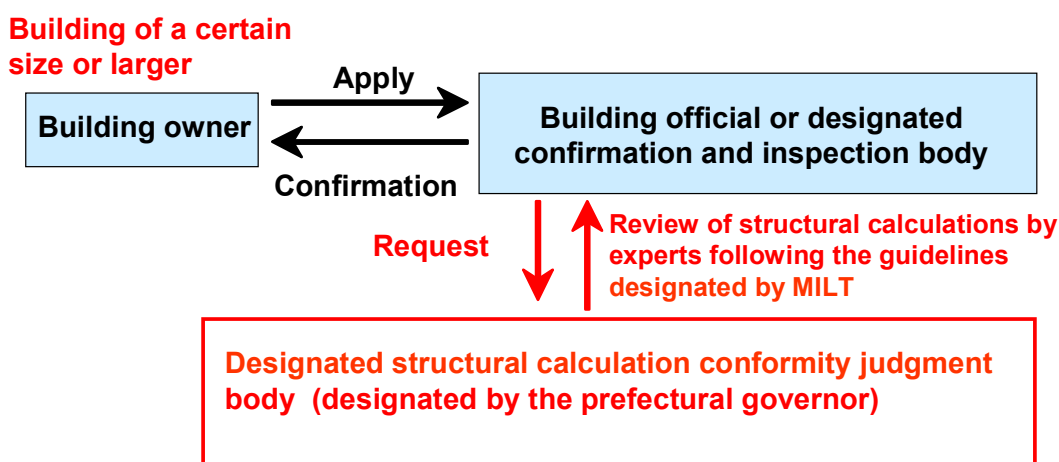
Building of a certain size or larger

Building owner

Apply

Confirmation

Building official or designated confirmation and inspection body

Request

Review of structural calculations by experts following the guidelines designated by MILT

Designated structural calculation conformity judgment body (designated by the prefectural governor)